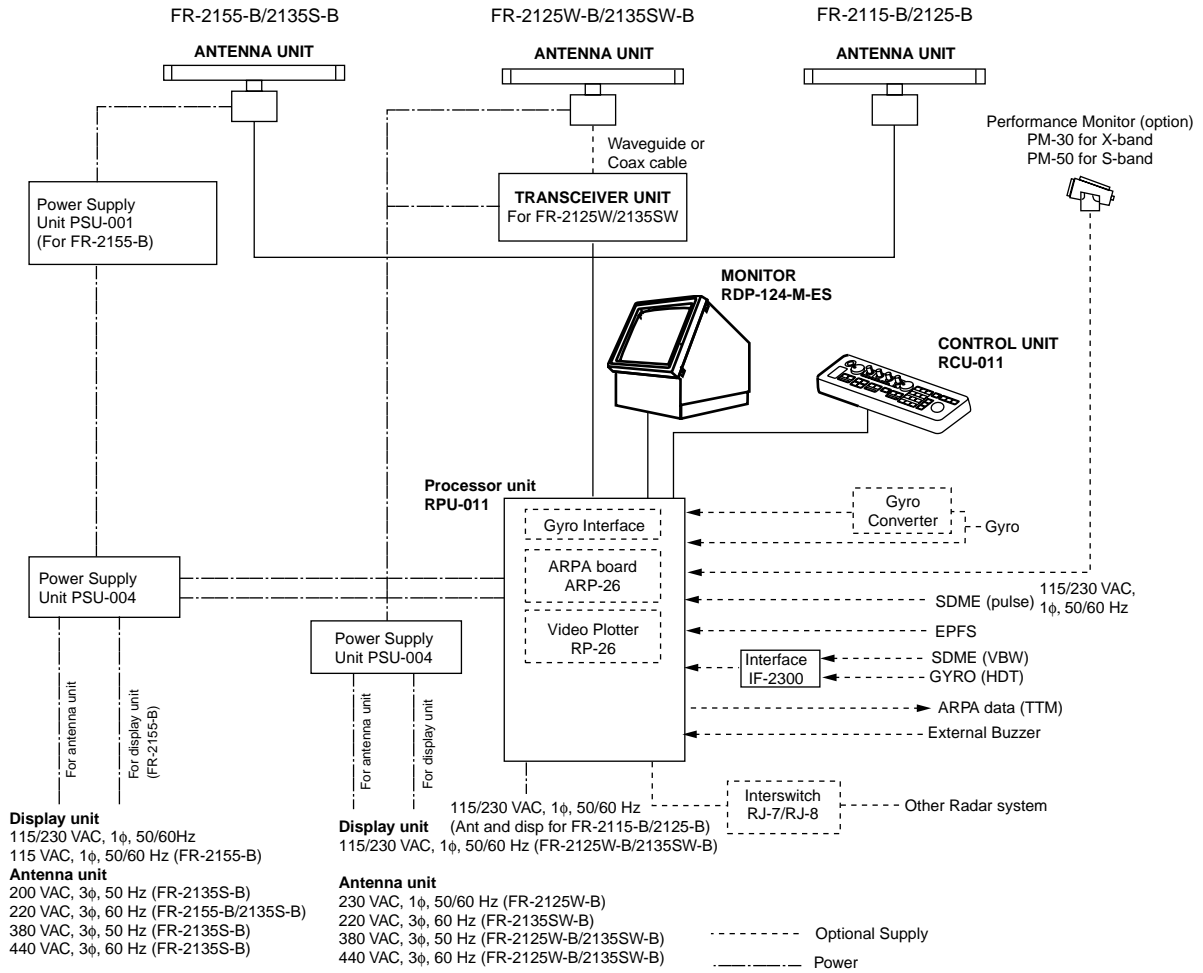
FR-2155-B/2135S-B

ANTENNA UNIT

FR-2125W-B/2135SW-B

ANTENNA UNIT

FR-2115-B/2125-B

ANTENNA UNIT

Performance Monitor (option)
PM-30 for X-band
PM-50 for S-band

Waveguide or
Coax cable

Power Supply
Unit PSU-001
(For FR-2155-B)

TRANSCEIVER UNIT
For FR-2125W/2135SW

MONITOR
RDP-124-M-ES

CONTROL UNIT
RCU-011

Processor unit
RPU-011

Gyro Interface

Gyro
Converter

Gyro

ARPA board
ARP-26

Power Supply
Unit PSU-004

SDME (pulse)

115/230 VAC,
$1\phi$, 50/60 Hz

Video Plotter
RP-26

EPFS

Power Supply
Unit PSU-004

Interface
IF-2300

SDME (VBW)

GYRO (HDT)

ARPA data (TTM)

External Buzzer

For antenna unit

For display unit
(FR-2155-B)

For antenna unit

For display unit

Interswitch
RJ-7/RJ-8

Other Radar system

115/230 VAC, $1\phi$, 50/60 Hz
(Ant and disp for FR-2115-B/2125-B)

Display unit
115/230 VAC, $1\phi$, 50/60Hz
115 VAC, $1\phi$, 50/60 Hz (FR-2155-B)
Antenna unit
200 VAC, $3\phi$, 50 Hz (FR-2135S-B)
220 VAC, $3\phi$, 60 Hz (FR-2155-B/2135S-B)
380 VAC, $3\phi$, 50 Hz (FR-2135S-B)
440 VAC, $3\phi$, 60 Hz (FR-2135S-B)

Display unit
115/230 VAC, $1\phi$, 50/60 Hz (FR-2125W-B/2135SW-B)

Antenna unit
230 VAC, $1\phi$, 50/60 Hz (FR-2125W-B)
220 VAC, $3\phi$, 60 Hz (FR-2135SW-B)
380 VAC, $3\phi$, 50 Hz (FR-2125W-B/2135SW-B)
440 VAC, $3\phi$, 60 Hz (FR-2125W-B/2135SW-B)

Optional Supply

Power